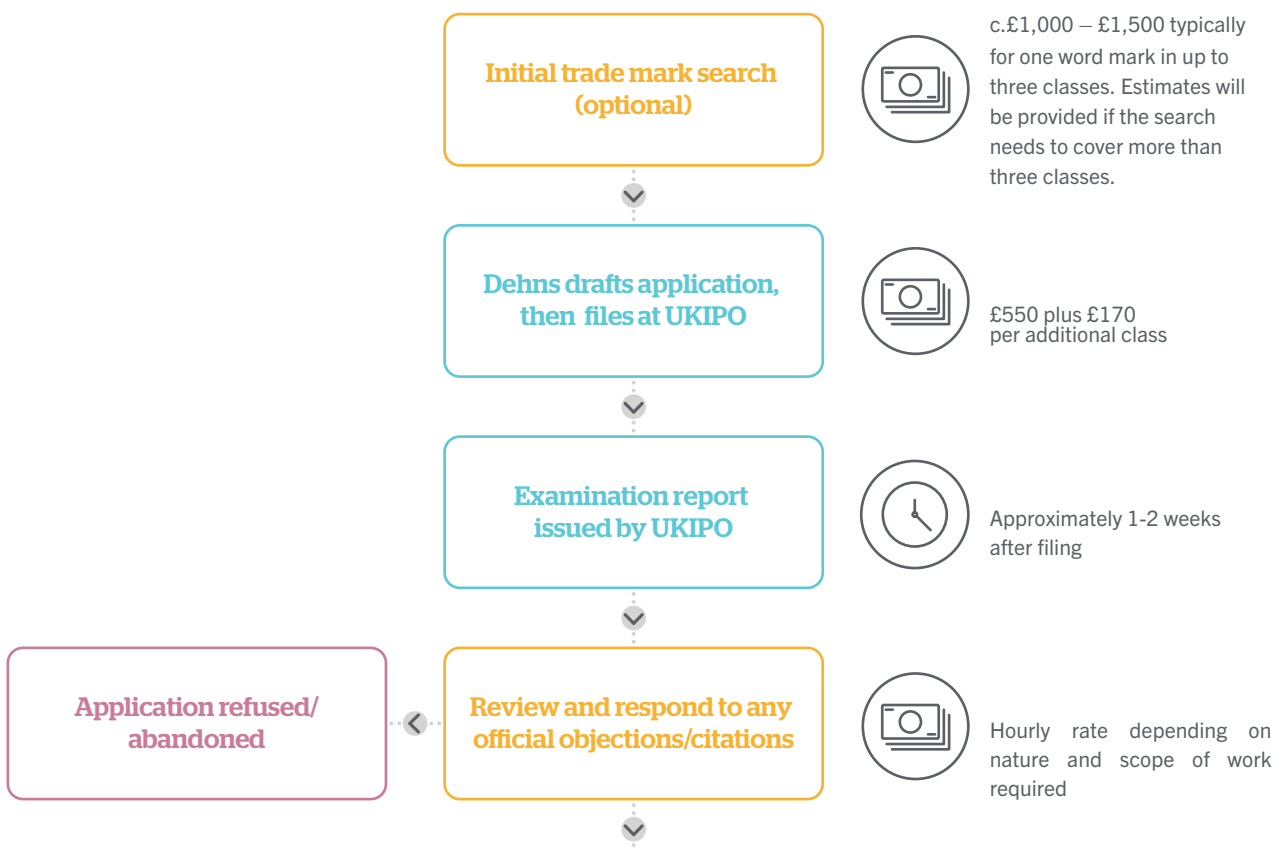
Initial trade mark search (optional)

c.£1,000 – £1,500 typically for one word mark in up to three classes. Estimates will be provided if the search needs to cover more than three classes.

Dehns drafts application, then files at UKIPO

£550 plus £170 per additional class

Examination report issued by UKIPO

Approximately 1-2 weeks after filing

Application refused/ abandoned

Review and respond to any official objections/citations

Hourly rate depending on nature and scope of work required